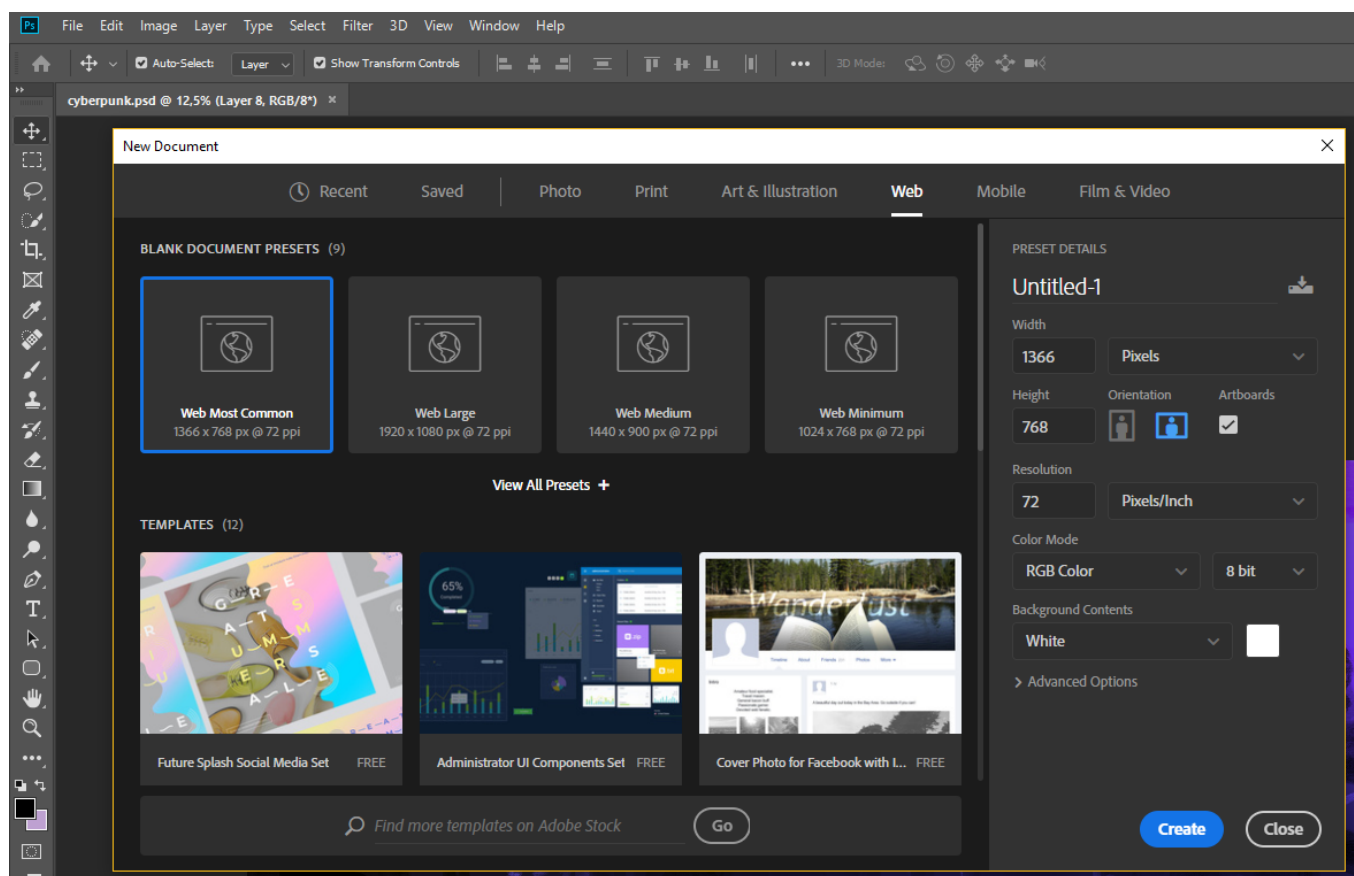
Ps File Edit Image Layer Type Select Filter 3D View Window Help

Auto-Select: Layer Show Transform Controls ••• 3D Mode:

cyberpunk.psd @ 12,5% (Layer 8, RGB/8*) ×

New Document

Recent Saved Photo Print Art & Illustration Web Mobile Film & Video

BLANK DOCUMENT PRESETS (9)

Web Most Common
1366 x 768 px @ 72 ppi

Web Large
1920 x 1080 px @ 72 ppi

Web Medium
1440 x 900 px @ 72 ppi

Web Minimum
1024 x 768 px @ 72 ppi

View All Presets +

TEMPLATES (12)

Future Splash Social Media Set FREE

Administrator UI Components Set FREE

Cover Photo for Facebook with I... FREE

Find more templates on Adobe Stock Go

PRESET DETAILS

Untitled-1

Width
1366 Pixels

Height Orientation Artboards
768

Resolution
72 Pixels/Inch

Color Mode
RGB Color 8 bit

Background Contents
White

> Advanced Options

Create Close